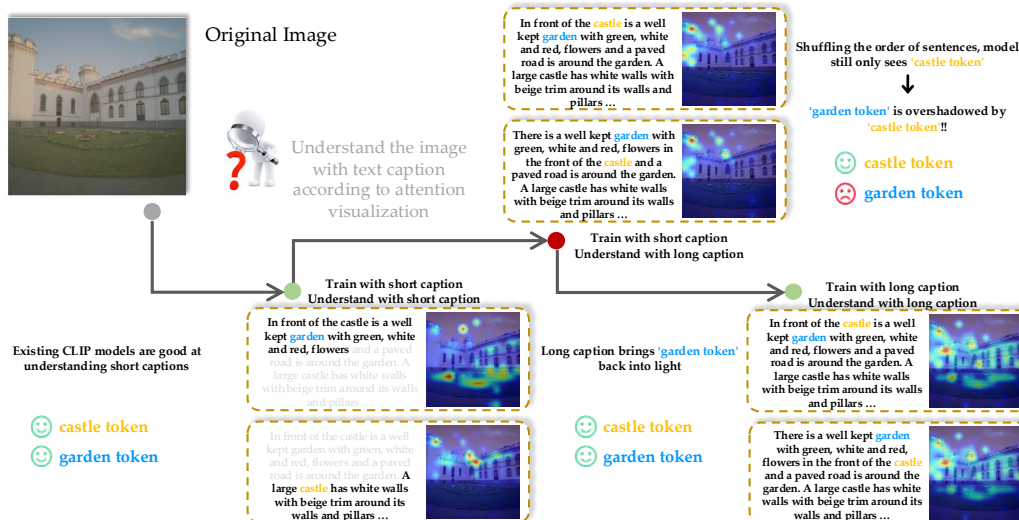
Original Image

Understand the image with text caption according to attention visualization

In front of the castle is a well kept garden with green, white and red, flowers and a paved road is around the garden. A large castle has white walls with beige trim around its walls and pillars …

There is a well kept garden with green, white and red, flowers in the front of the castle and a paved road is around the garden. A large castle has white walls with beige trim around its walls and pillars …

Shuffling the order of sentences, model still only sees 'castle token'

↓

'garden token' is overshadowed by 'castle token'!!

castle token

garden token

Train with short caption
Understand with long caption

Train with short caption
Understand with short caption

In front of the castle is a well kept garden with green, white and red, flowers and a paved road is around the garden. A large castle has white walls with beige trim around its walls and pillars …

In front of the castle is a well kept garden with green, white and red, flowers and a paved road is around the garden. A large castle has white walls with beige trim around its walls and pillars …

Existing CLIP models are good at understanding short captions

castle token

garden token

Long caption brings 'garden token' back into light

castle token

garden token

Train with long caption
Understand with long caption

In front of the castle is a well kept garden with green, white and red, flowers and a paved road is around the garden. A large castle has white walls with beige trim around its walls and pillars …

There is a well kept garden with green, white and red, flowers in the front of the castle and a paved road is around the garden. A large castle has white walls with beige trim around its walls and pillars …